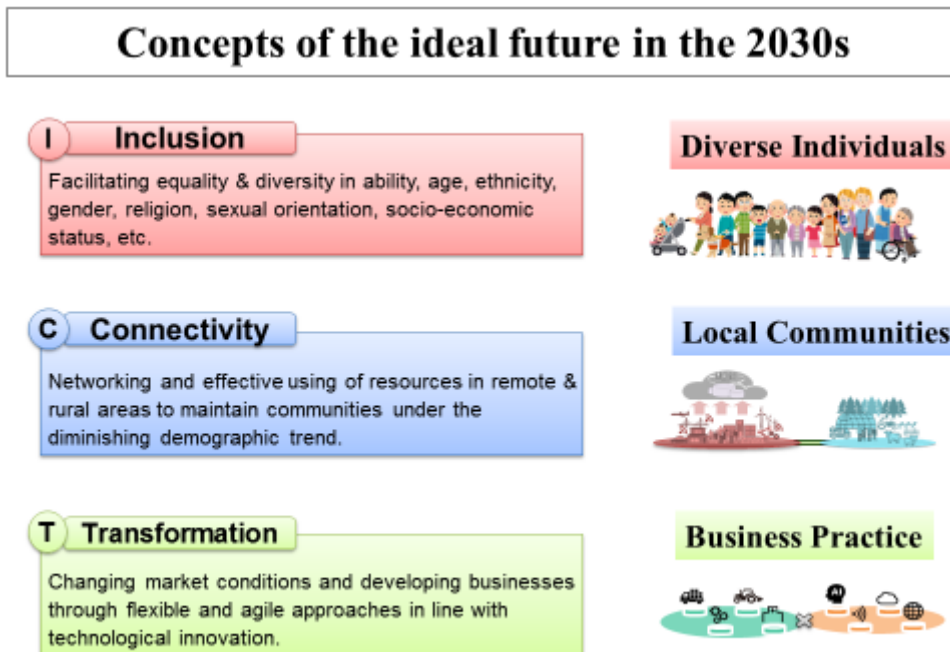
Concepts of the ideal future in the 2030s

I Inclusion

Facilitating equality & diversity in ability, age, ethnicity, gender, religion, sexual orientation, socio-economic status, etc.

Diverse Individuals

C Connectivity

Networking and effective using of resources in remote & rural areas to maintain communities under the diminishing demographic trend.

Local Communities

T Transformation

Changing market conditions and developing businesses through flexible and agile approaches in line with technological innovation.

Business Practice

AI